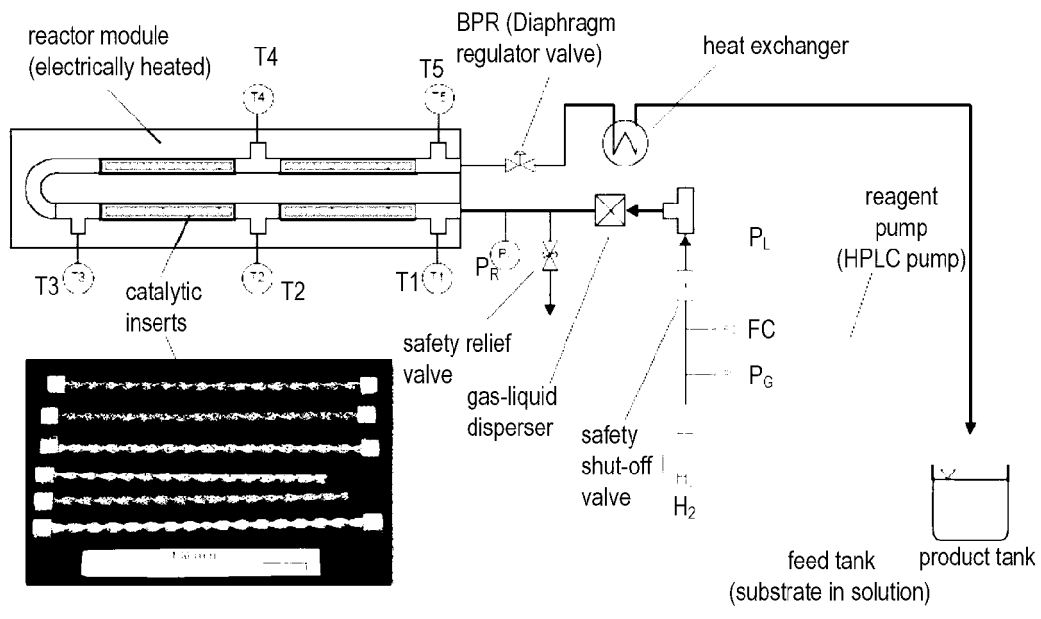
reactor module (electrically heated)

T4

T4

T5

T5

BPR (Diaphragm regulator valve)

heat exchanger

reagent pump (HPLC pump)

$P_L$

T3

T3

T2

T2

T1

T1

$P_R$

P

catalytic inserts

safety relief valve

gas-liquid disperser

FC

$P_G$

safety shut-off valve

$H_2$

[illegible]

feed tank (substrate in solution)

product tank